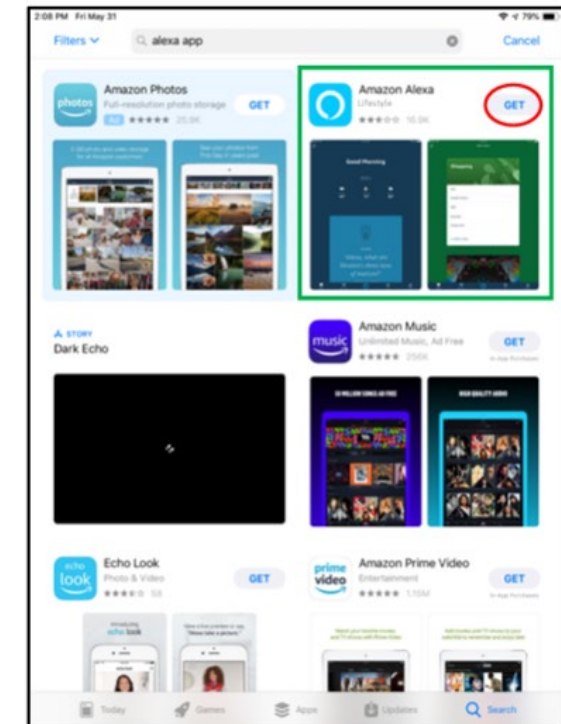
2:08 PM Fri May 31

79%

Filters

alexa app

Cancel

photos

Amazon Photos

Full-resolution photo storage

Ad

25.9K

GET

Amazon Alexa

Lifestyle

16.9K

GET

Good Morning

Shopping

STORY

Dark Echo

music

Amazon Music

Unlimited Music, Ad Free

250K

GET

In-App Purchases

echo look

Echo Look

Photo & Video

58

GET

prime video

Amazon Prime Video

Entertainment

1.15M

GET

In-App Purchases

echo look

Today

Games

Apps

Updates

Search